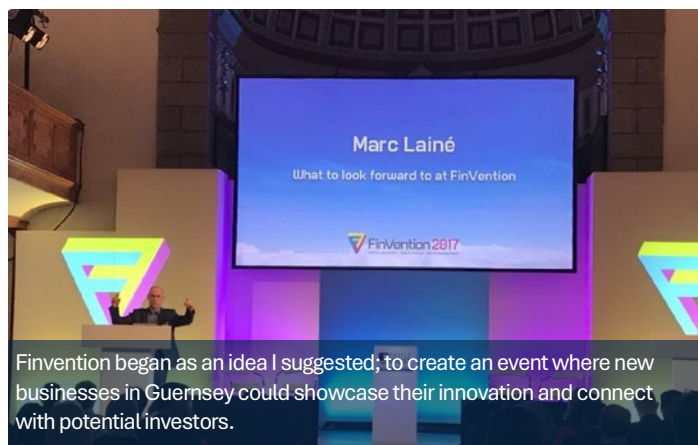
Marc Lainé

What to look forward to at FinVention

FinVention 2017

Finvention began as an idea I suggested; to create an event where new businesses in Guernsey could showcase their innovation and connect with potential investors.